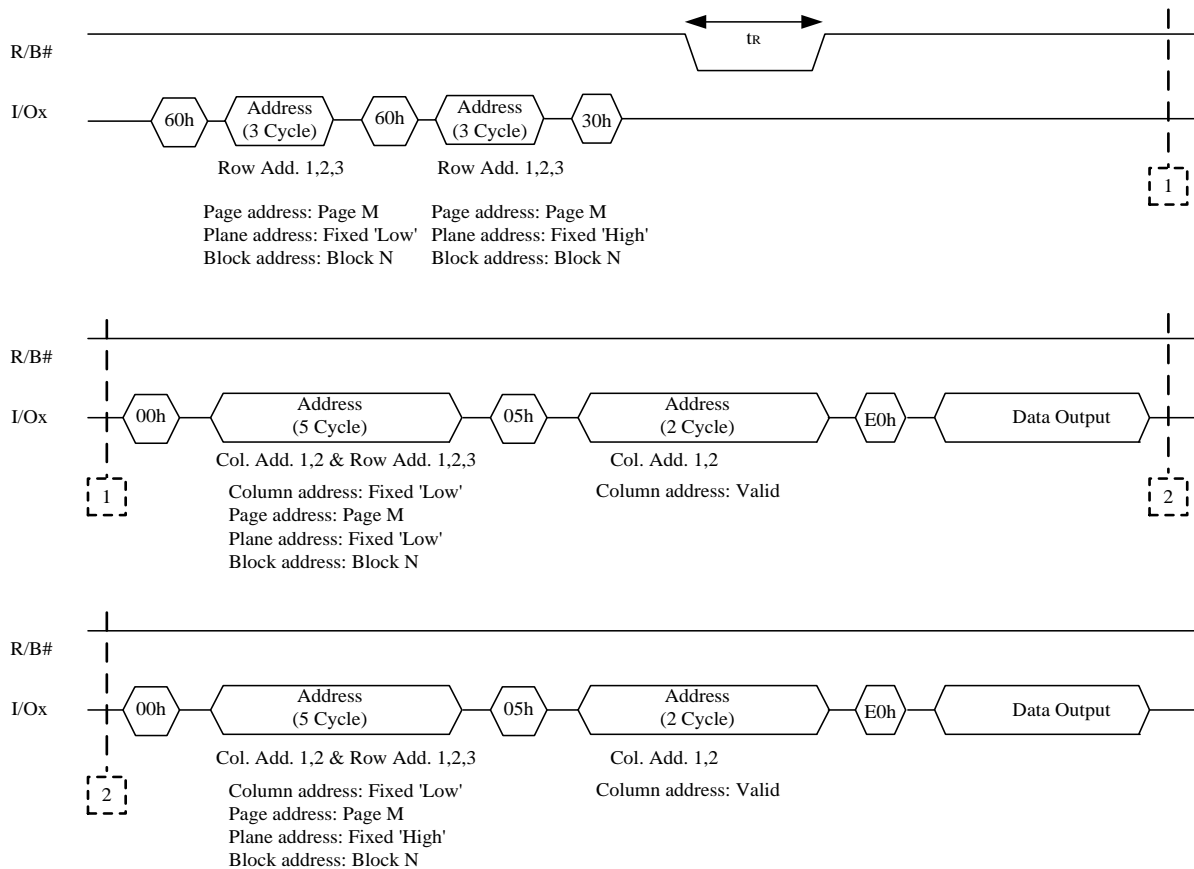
R/B#

I/Ox

$t_R$

60h

Address (3 Cycle)

60h

Address (3 Cycle)

30h

1

Row Add. 1,2,3

Row Add. 1,2,3

Page address: Page M
Plane address: Fixed 'Low'
Block address: Block N

Page address: Page M
Plane address: Fixed 'High'
Block address: Block N

R/B#

I/Ox

00h

Address (5 Cycle)

05h

Address (2 Cycle)

E0h

Data Output

1

2

Col. Add. 1,2 & Row Add. 1,2,3

Column address: Fixed 'Low'
Page address: Page M
Plane address: Fixed 'Low'
Block address: Block N

Col. Add. 1,2

Column address: Valid

R/B#

I/Ox

00h

Address (5 Cycle)

05h

Address (2 Cycle)

E0h

Data Output

2

Col. Add. 1,2 & Row Add. 1,2,3

Column address: Fixed 'Low'
Page address: Page M
Plane address: Fixed 'High'
Block address: Block N

Col. Add. 1,2

Column address: Valid